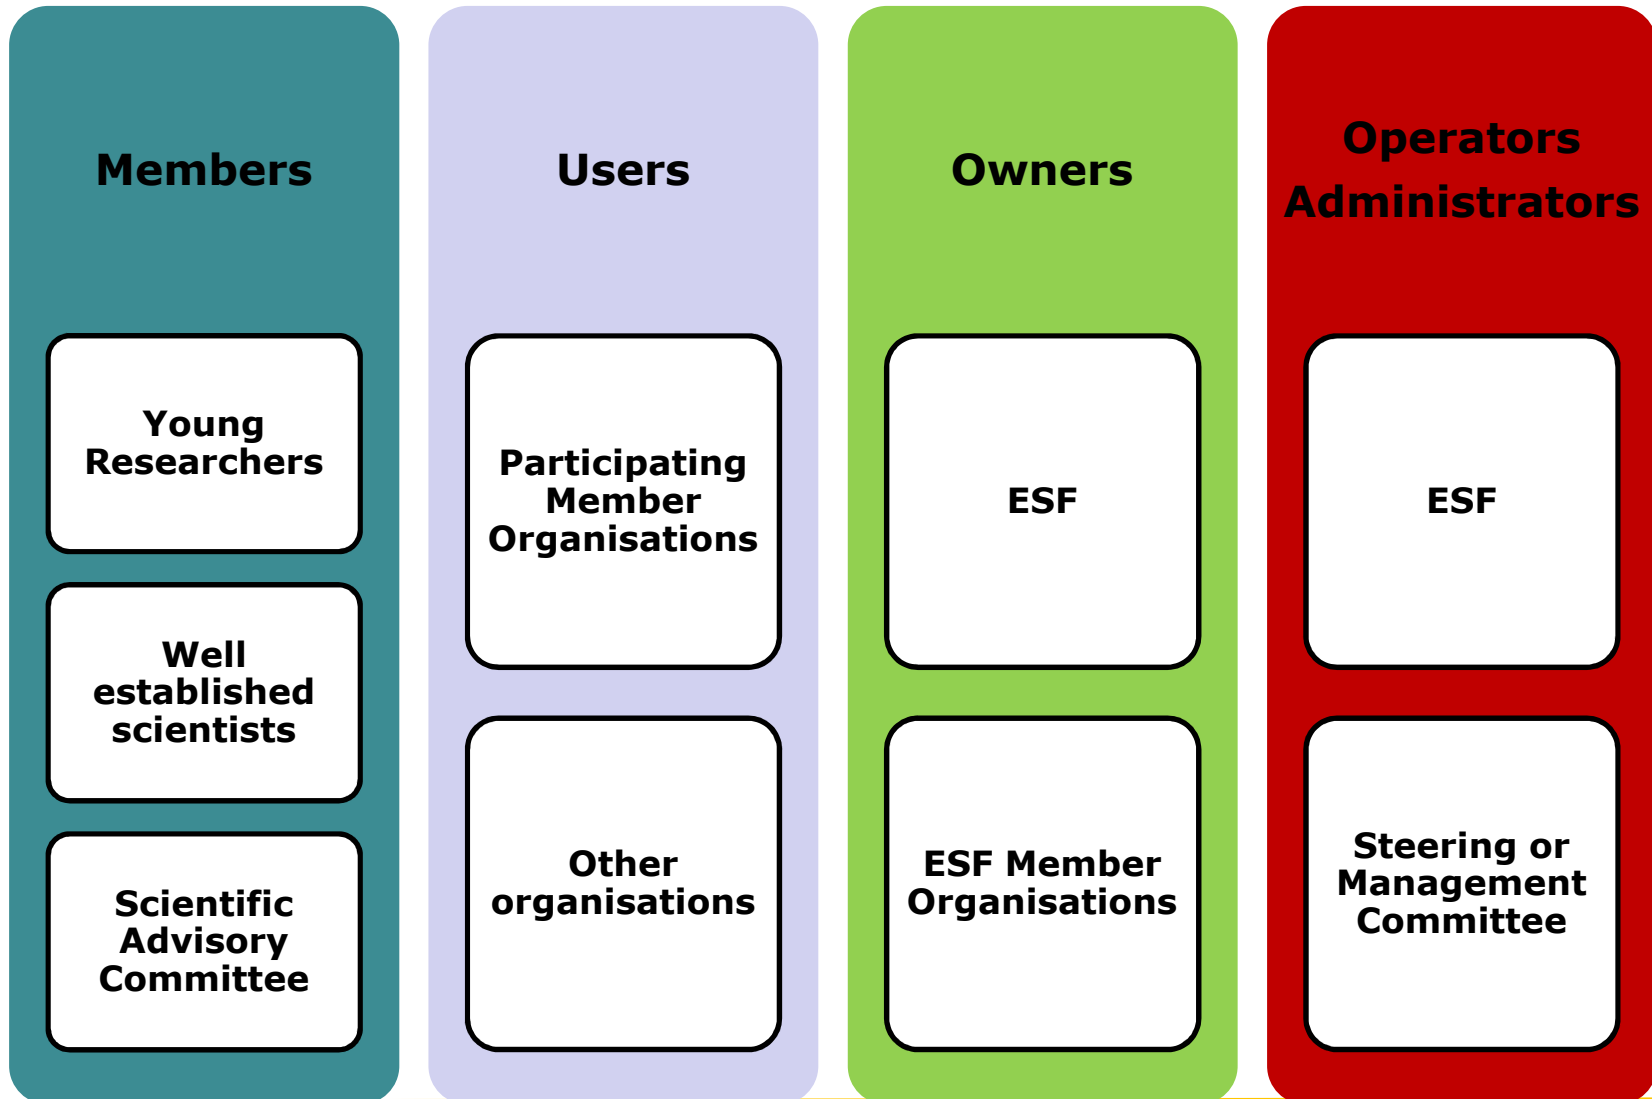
Members

Young Researchers

Well established scientists

Scientific Advisory Committee

Users

Participating Member Organisations

Other organisations

Owners

ESF

ESF Member Organisations

Operators Administrators

ESF

Steering or Management Committee